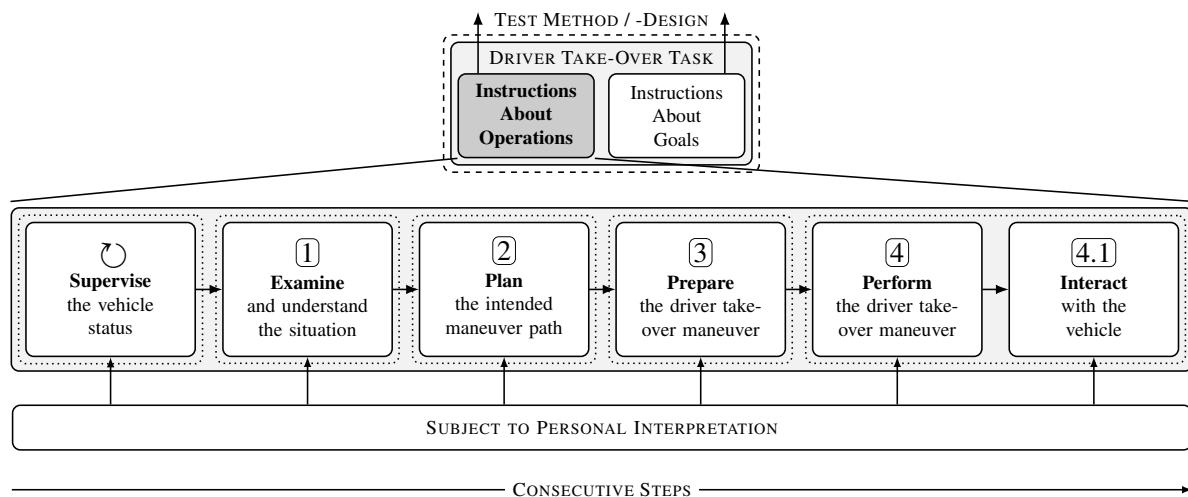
Test Method / -Design

Driver Take-Over Task

**Instructions About Operations**

Instructions About Goals

**Supervise** the vehicle status

1 **Examine** and understand the situation

2 **Plan** the intended maneuver path

3 **Prepare** the driver take-over maneuver

4 **Perform** the driver take-over maneuver

4.1 **Interact** with the vehicle

Subject to Personal Interpretation

Consecutive Steps